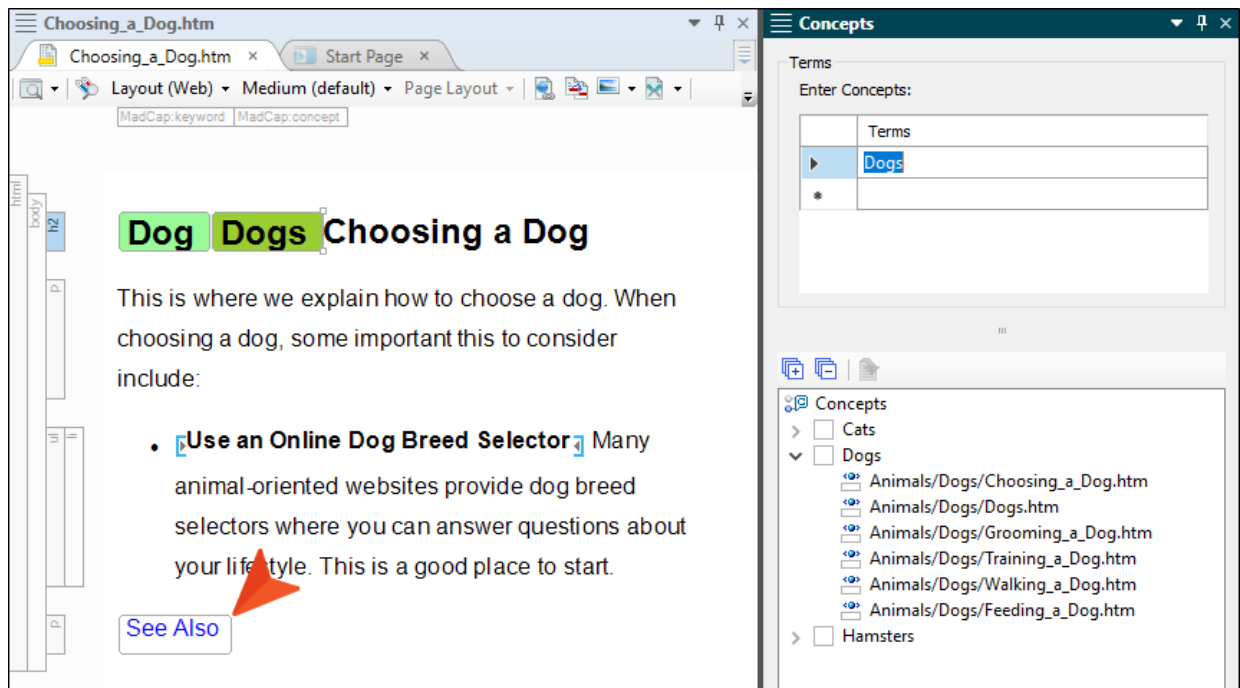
Choosing_a_Dog.htm

Choosing_a_Dog.htm × Start Page ×

Layout (Web) Medium (default) Page Layout

MadCap:keyword MadCap:concept

html body h2 p p

Dog Dogs Choosing a Dog

This is where we explain how to choose a dog. When choosing a dog, some important this to consider include:

• Use an Online Dog Breed Selector. Many animal-oriented websites provide dog breed selectors where you can answer questions about your lifestyle. This is a good place to start.

See Also

Concepts

Terms

Enter Concepts:

| | Terms |
|---|---|
| ▶ | Dogs |
| * | |

Concepts
Cats
Dogs
Animals/Dogs/Choosing_a_Dog.htm
Animals/Dogs/Dogs.htm
Animals/Dogs/Grooming_a_Dog.htm
Animals/Dogs/Training_a_Dog.htm
Animals/Dogs/Walking_a_Dog.htm
Animals/Dogs/Feeding_a_Dog.htm
Hamsters